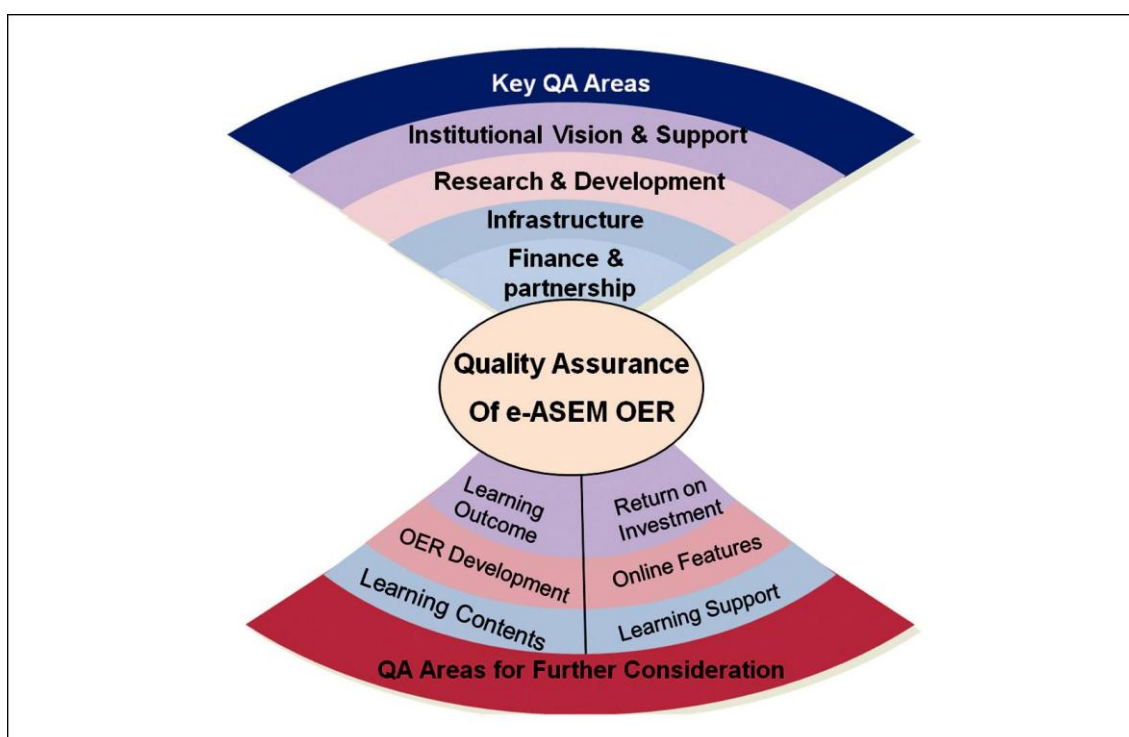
Key QA Areas
Institutional Vision & Support
Research & Development
Infrastructure
Finance & partnership

Quality Assurance Of e-ASEM OER

Learning Outcome
OER Development
Learning Contents

Return on Investment
Online Features
Learning Support

QA Areas for Further Consideration